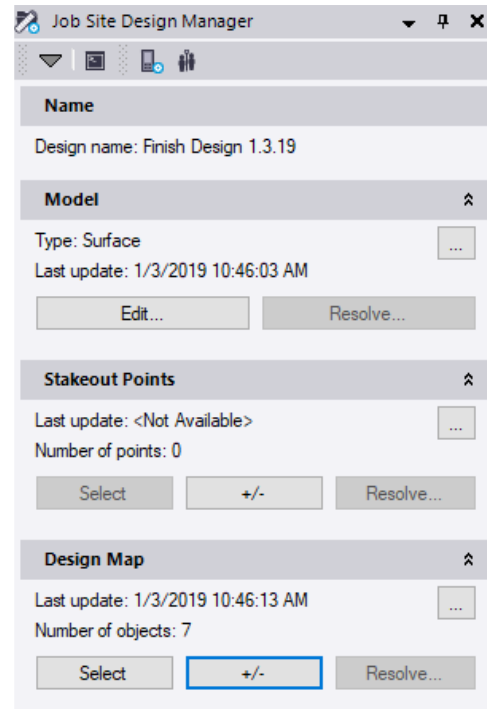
Job Site Design Manager

Name

Design name: Finish Design 1.3.19

Model

Type: Surface

Last update: 1/3/2019 10:46:03 AM

...

Edit...

Resolve...

Stakeout Points

Last update: <Not Available>

Number of points: 0

...

Select

+/-

Resolve...

Design Map

Last update: 1/3/2019 10:46:13 AM

Number of objects: 7

...

Select

+/-

Resolve...